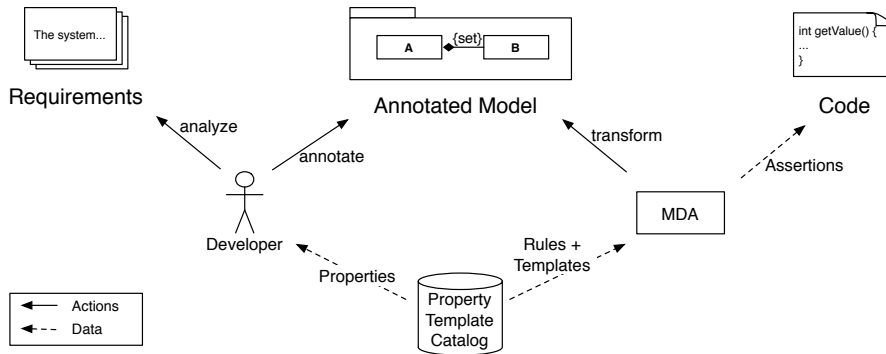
The system...

Requirements

A

{set}

B

Annotated Model

int getValue() {
...
}

Code

analyze

annotate

transform

Assertions

Developer

MDA

Properties

Rules + Templates

Property Template Catalog

Actions

Data